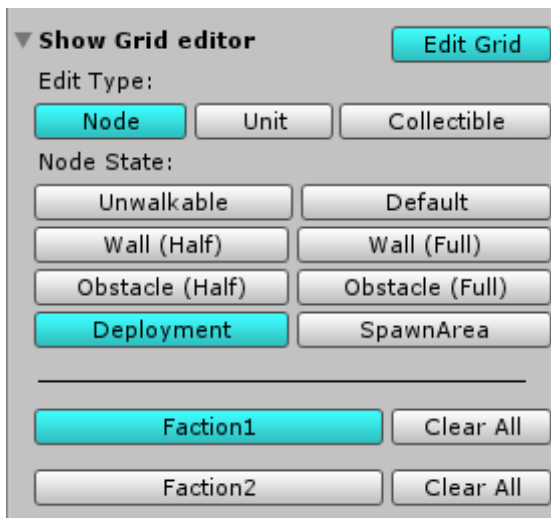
Show Grid editor

Edit Grid

Edit Type:

Node | Unit | Collectible

Node State:

Unwalkable | Default

Wall (Half) | Wall (Full)

Obstacle (Half) | Obstacle (Full)

Deployment | SpawnArea

Faction1 | Clear All

Faction2 | Clear All